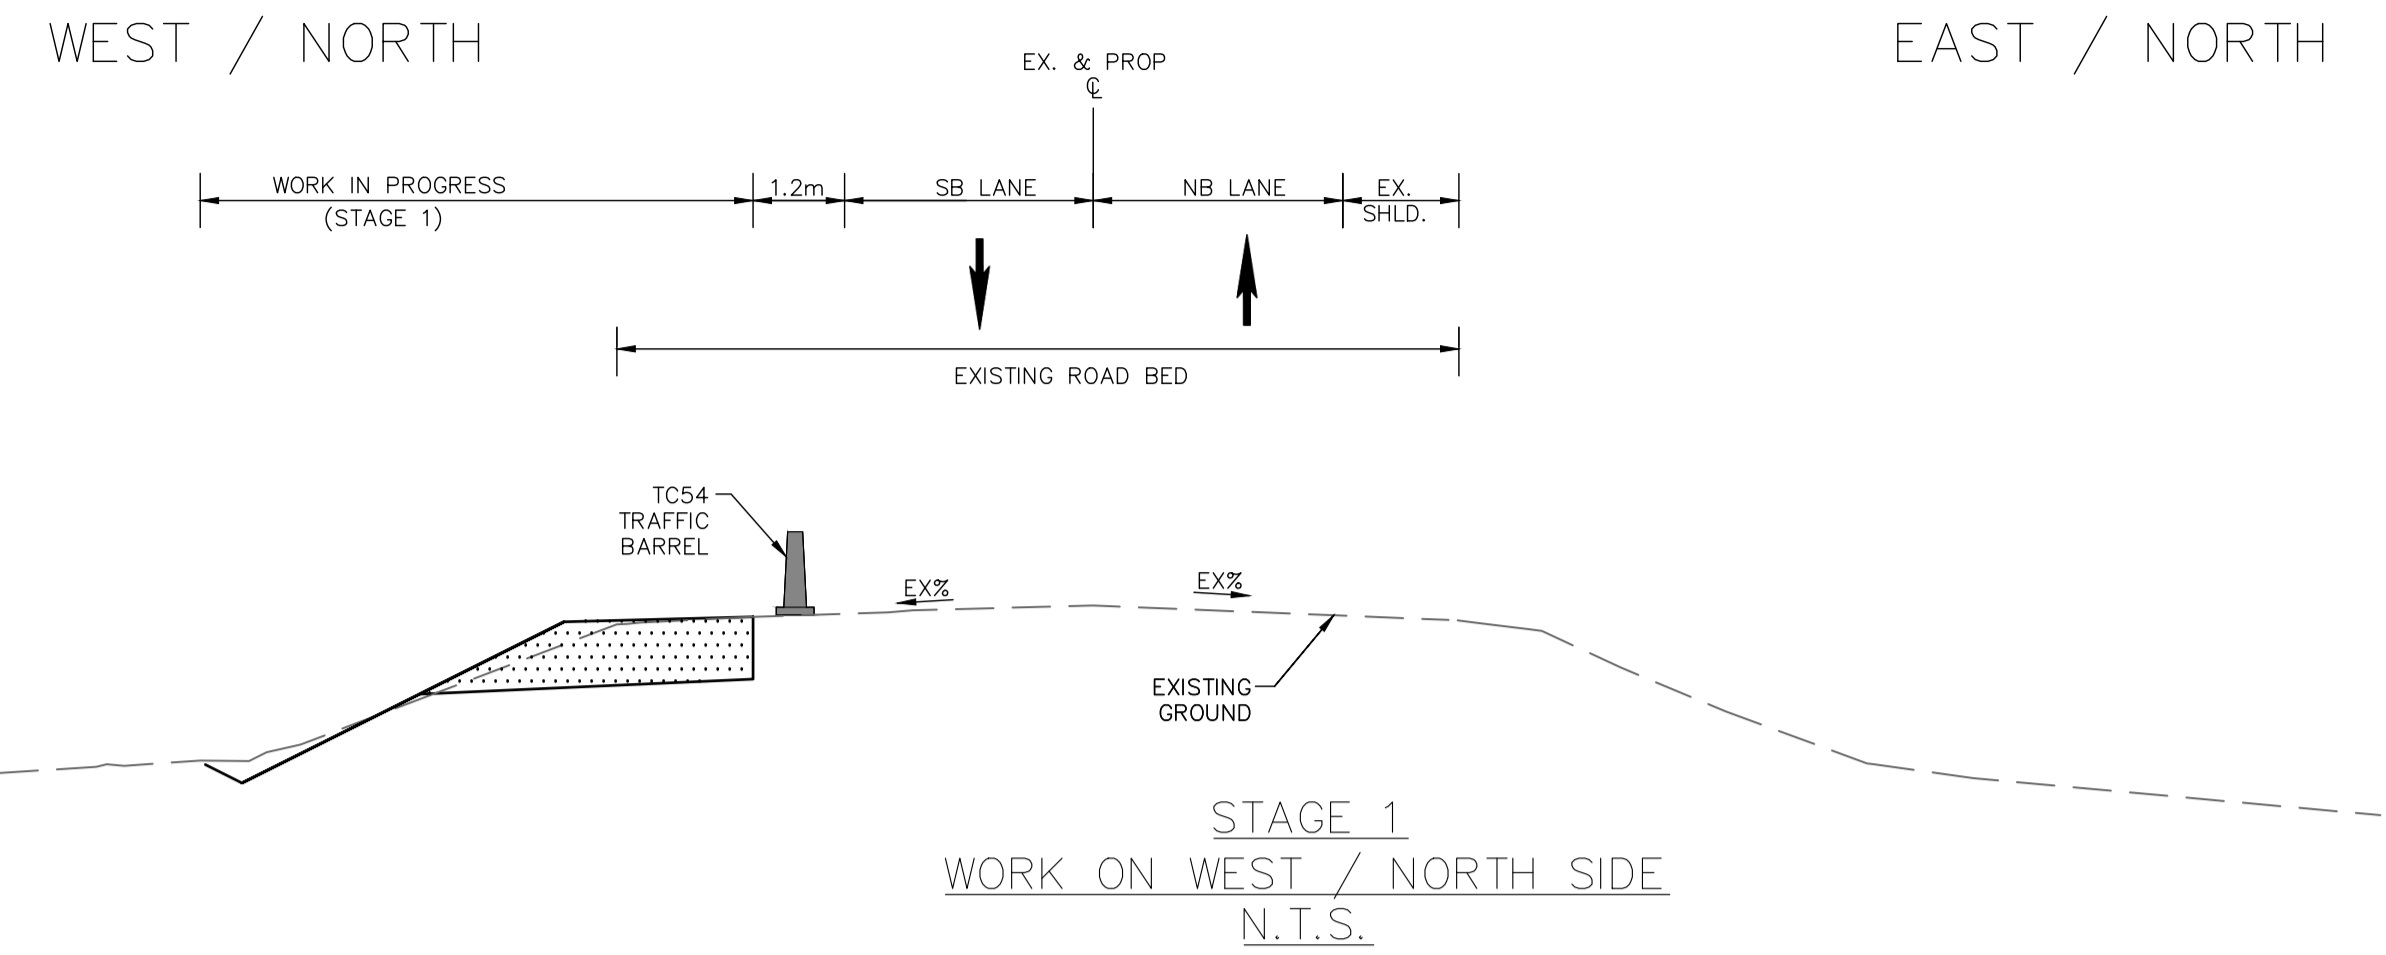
WEST / NORTH

EAST / NORTH

EX. & PROP
℄

WORK IN PROGRESS
(STAGE 1)

1.2m

SB LANE

NB LANE

EX.
SHLD.

EXISTING ROAD BED

TC54
TRAFFIC
BARREL

EX%

EX%

EXISTING
GROUND

STAGE 1
WORK ON WEST / NORTH SIDE
N.T.S.